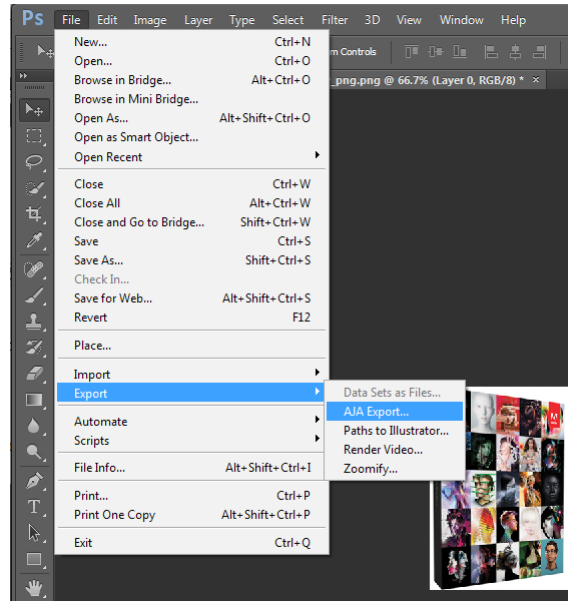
Ps File Edit Image Layer Type Select Filter 3D View Window Help

m Controls

_png.png @ 66.7% (Layer 0, RGB/8) * ×

New... Ctrl+N
Open... Ctrl+O
Browse in Bridge... Alt+Ctrl+O
Browse in Mini Bridge...
Open As... Alt+Shift+Ctrl+O
Open as Smart Object...
Open Recent

Close Ctrl+W
Close All Alt+Ctrl+W
Close and Go to Bridge... Shift+Ctrl+W
Save Ctrl+S
Save As... Shift+Ctrl+S
Check In...
Save for Web... Alt+Shift+Ctrl+S
Revert F12

Place...

Import
Export

Automate
Scripts

File Info... Alt+Shift+Ctrl+I

Print... Ctrl+P
Print One Copy Alt+Shift+Ctrl+P

Exit Ctrl+Q

Data Sets as Files...
AJA Export...
Paths to Illustrator...
Render Video...
Zoomify...